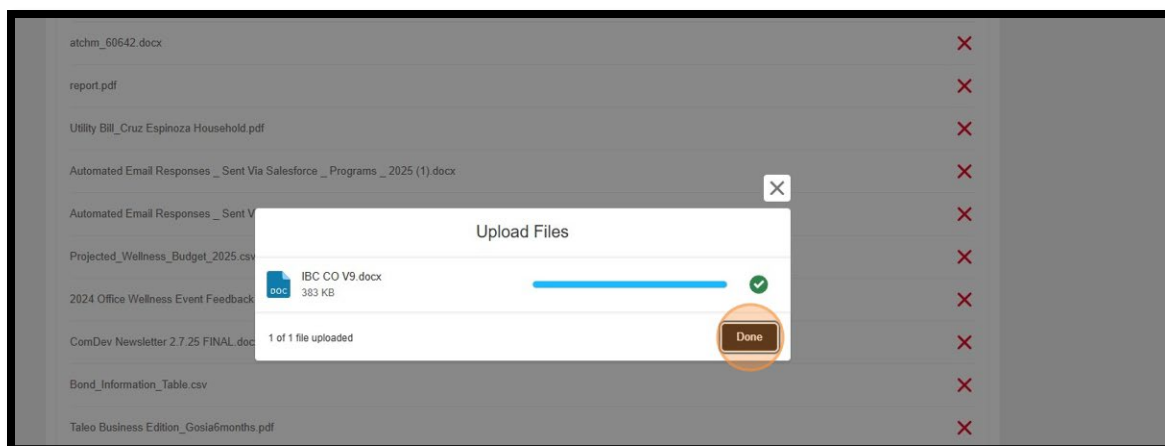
atchm_60642.docx

report.pdf

Utility Bill_Cruz Espinoza Household.pdf

Automated Email Responses _ Sent Via Salesforce _ Programs _ 2025 (1).docx

Automated Email Responses _ Sent V

Projected_Wellness_Budget_2025.csv

2024 Office Wellness Event Feedback

ComDev Newsletter 2.7.25 FINAL.doc

Bond_Information_Table.csv

Taleo Business Edition_Gosia6months.pdf

Upload Files

DOC

IBC CO V9.docx

383 KB

1 of 1 file uploaded

Done